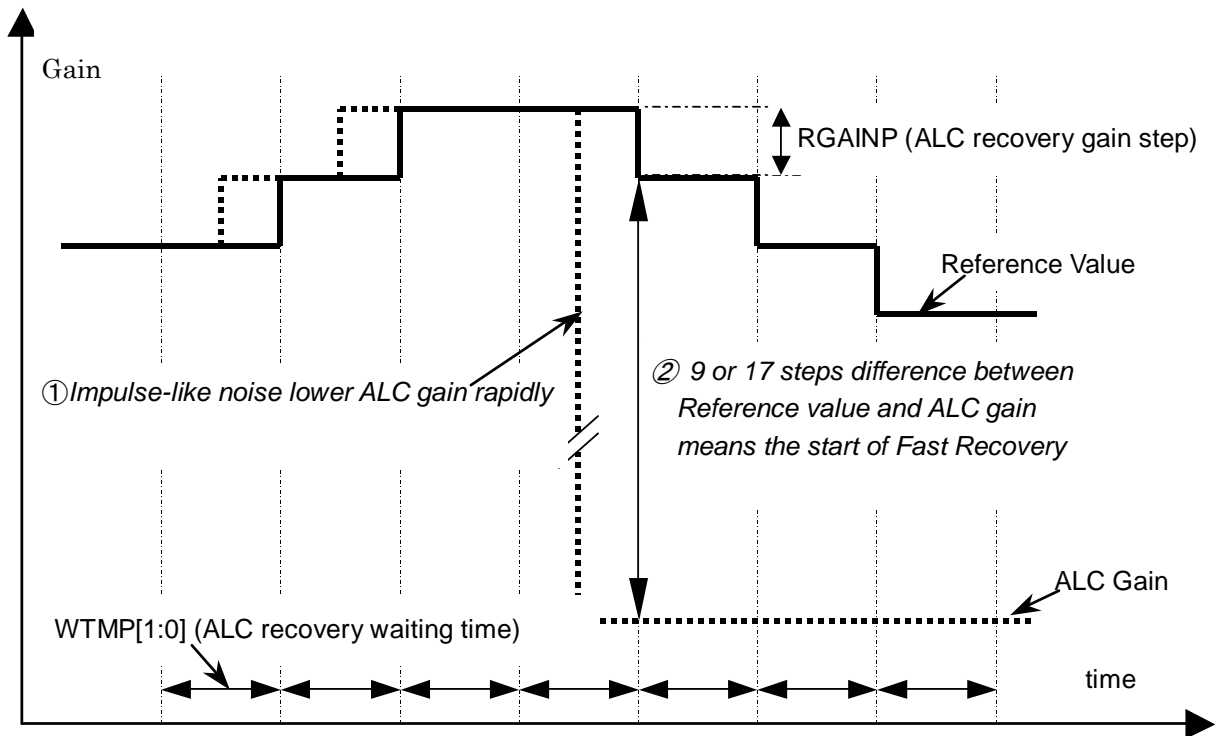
Gain

RGAINP (ALC recovery gain step)

Reference Value

①Impulse-like noise lower ALC gain rapidly

② 9 or 17 steps difference between Reference value and ALC gain means the start of Fast Recovery

ALC Gain

WTMP[1:0] (ALC recovery waiting time)

time